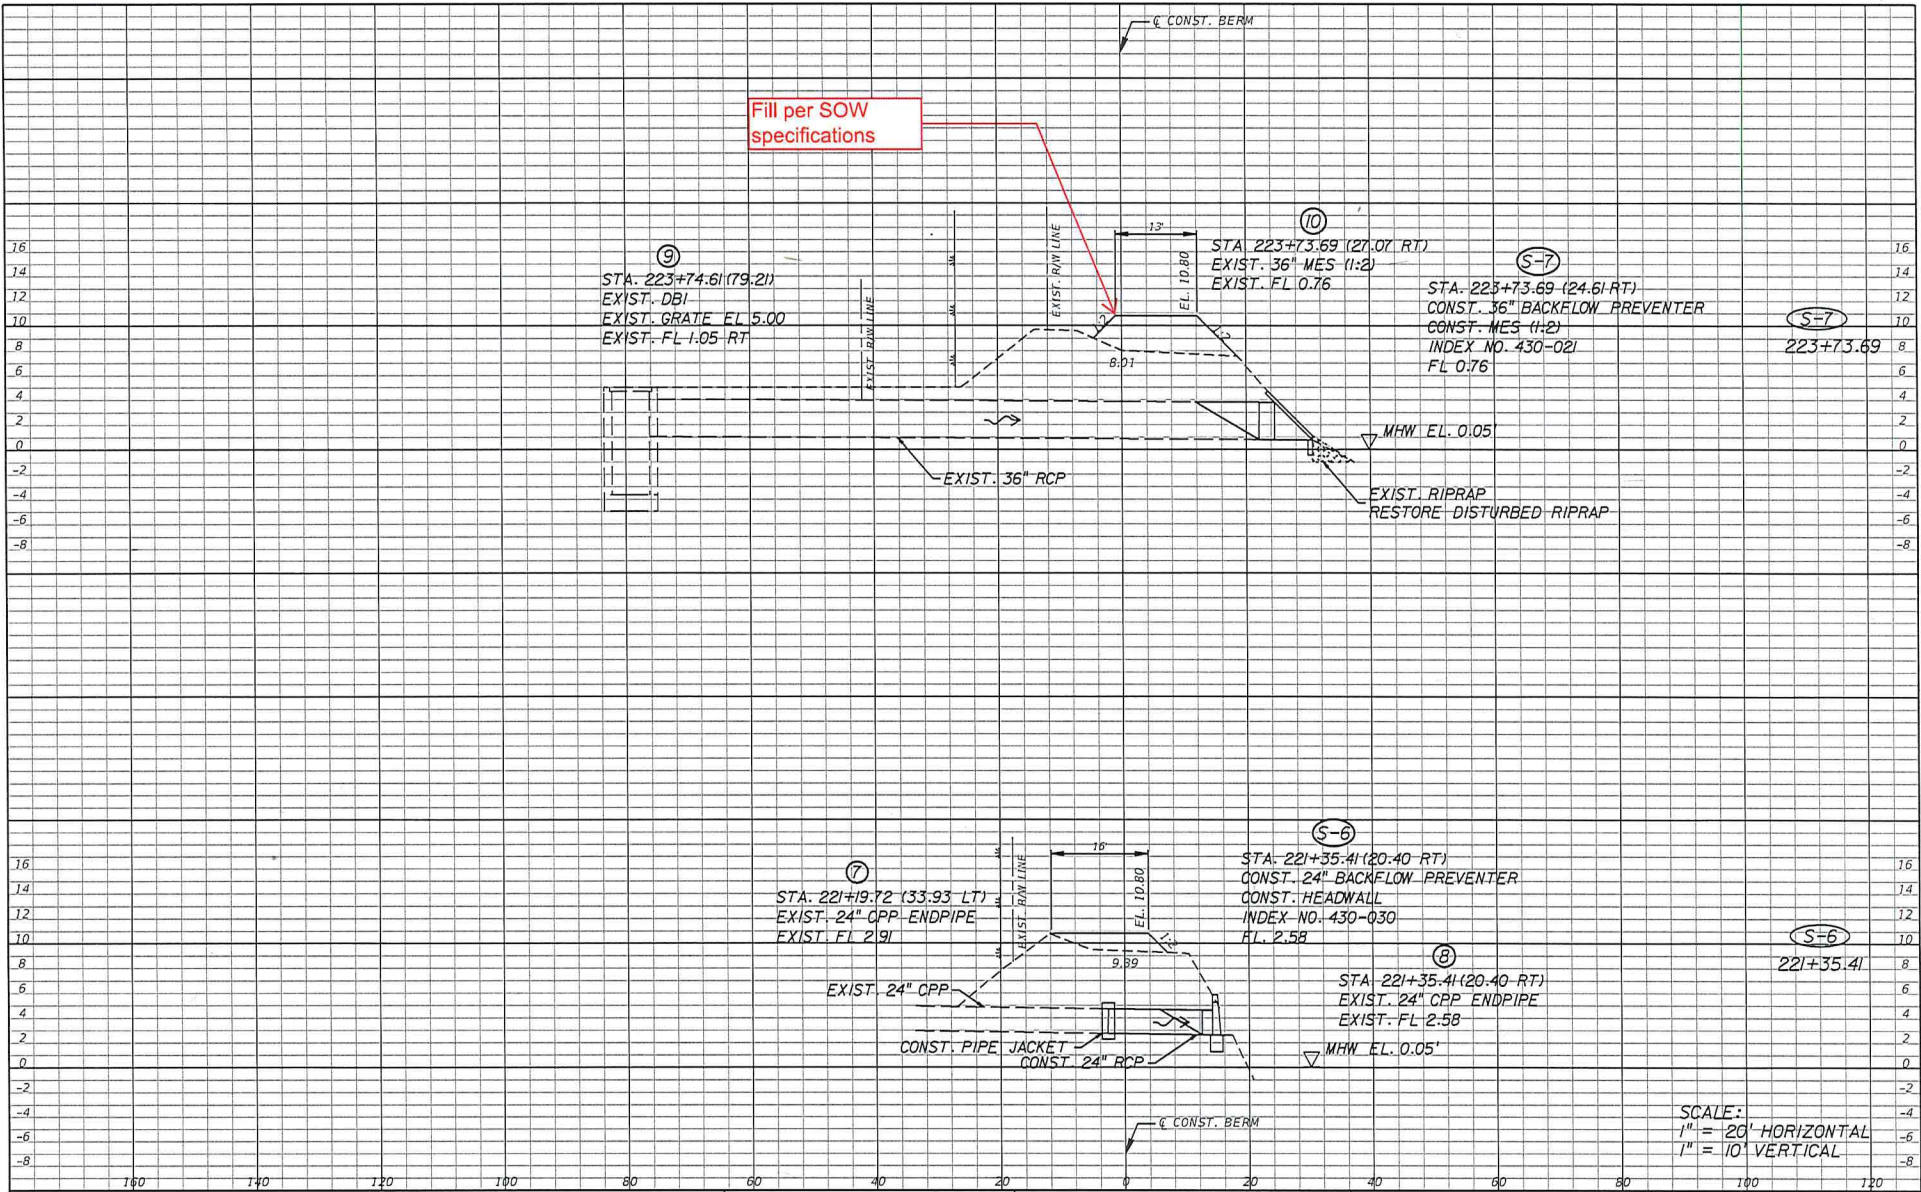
℄ CONST. BERM

Fill per SOW specifications

⑩
13'
STA. 223+73.69 (27.07 RT)
EXIST. 36" MES (1:2)
EXIST. FL 0.76
EL. 10.80

⑨
STA. 223+74.61 (79.21)
EXIST. DBI
EXIST. GRATE EL 5.00
EXIST. FL 1.05 RT

EXIST. R/W LINE
EXIST. R/W LINE

S-7
STA. 223+73.69 (24.61 RT)
CONST. 36" BACKFLOW PREVENTER
CONST. MES (1:2)
INDEX NO. 430-021
FL 0.76

S-7
223+73.69

8.01
2
1:2
MHW EL. 0.05'
EXIST. 36" RCP
EXIST. RIPRAP
RESTORE DISTURBED RIPRAP

16 14 12 10 8 6 4 2 0 -2 -4 -6 -8

S-6
16'
STA. 221+35.41 (20.40 RT)
CONST. 24" BACKFLOW PREVENTER
CONST. HEADWALL
INDEX NO. 430-030
FL 2.58

⑦
STA. 221+19.72 (33.93 LT)
EXIST. 24" CPP ENDPIPE
EXIST. FL 2.91

EXIST. R/W LINE
EL. 10.80
1:2
9.39

S-6
221+35.41

⑧
STA. 221+35.41 (20.40 RT)
EXIST. 24" CPP ENDPIPE
EXIST. FL 2.58

EXIST. 24" CPP
CONST. PIPE JACKET
CONST. 24" RCP
MHW EL. 0.05'

℄ CONST. BERM

SCALE:
1" = 20' HORIZONTAL
1" = 10' VERTICAL

160 140 120 100 80 60 40 20 0 20 40 60 80 100 120